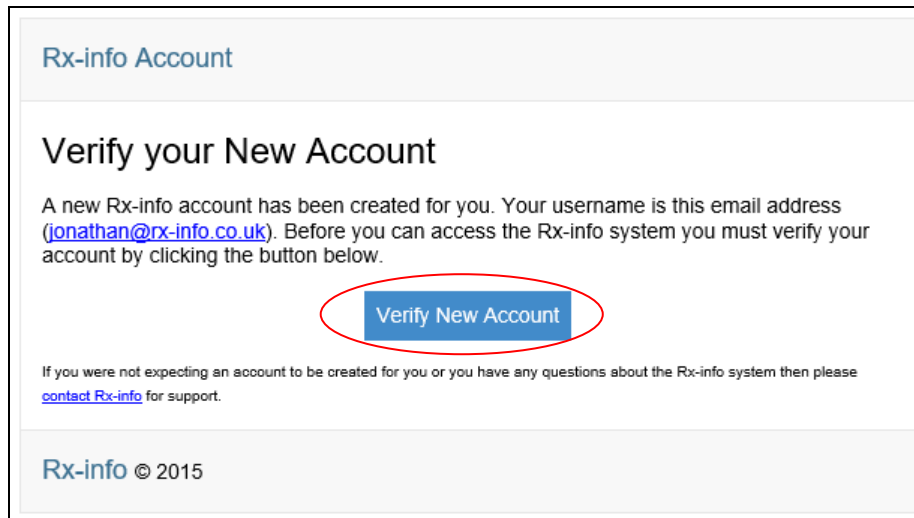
Rx-info Account

Verify your New Account

A new Rx-info account has been created for you. Your username is this email address (jonathan@rx-info.co.uk). Before you can access the Rx-info system you must verify your account by clicking the button below.

Verify New Account

If you were not expecting an account to be created for you or you have any questions about the Rx-info system then please contact Rx-info for support.

Rx-info © 2015